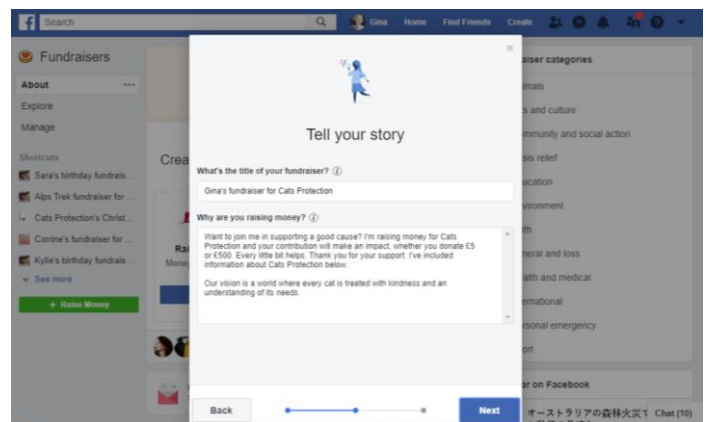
Search

Gina Home Find Friends Create

Fundraisers

About

Explore

Manage

Shortcuts

Sara's birthday fundrais...

Alps Trek fundraiser for ...

Cats Protection's Christ...

Corinne's fundraiser for ...

Kylie's birthday fundrais...

See more

+ Raise Money

Crea

Rai

Mone

Tell your story

What's the title of your fundraiser?

Gina's fundraiser for Cats Protection

Why are you raising money?

Want to join me in supporting a good cause? I'm raising money for Cats Protection and your contribution will make an impact, whether you donate £5 or £500. Every little bit helps. Thank you for your support. I've included information about Cats Protection below.

Our vision is a world where every cat is treated with kindness and an understanding of its needs.

Back

Next

aiser categories

imals

s and culture

mmunity and social action

sis relief

ucation

vironment

ith

neral and loss

alth and medical

ernational

rsonal emergency

ort

r on Facebook

オーストラリアの森林火災

Chat (10)